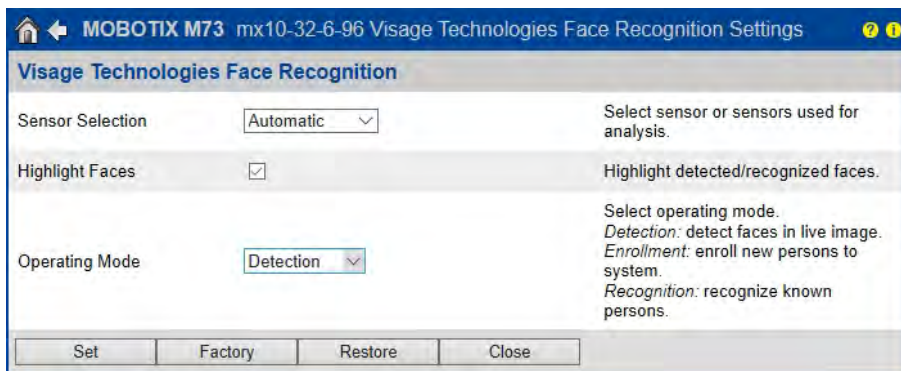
MOBOTIX M73 mx10-32-6-96 Visage Technologies Face Recognition Settings

Visage Technologies Face Recognition

| | | |
|---|---|---|
| Sensor Selection | Automatic | Select sensor or sensors used for analysis. |
| Highlight Faces | ☑ | Highlight detected/recognized faces. |
| Operating Mode | Detection | Select operating mode. *Detection:* detect faces in live image. *Enrollment:* enroll new persons to system. *Recognition:* recognize known persons. |

Set Factory Restore Close